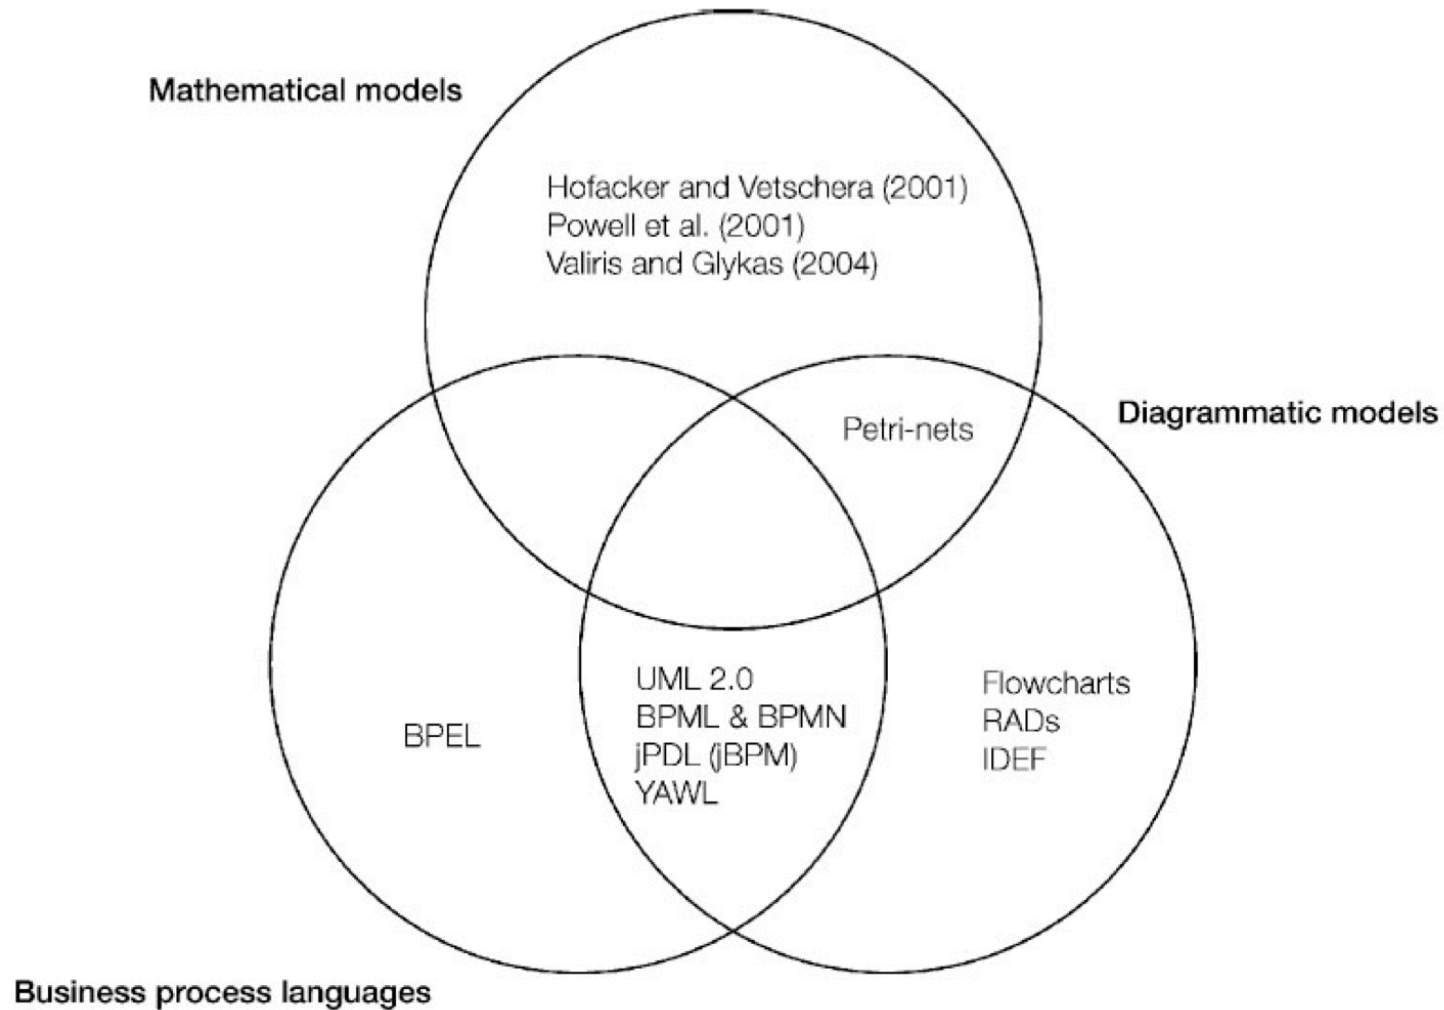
Mathematical models

Hofacker and Vetschera (2001)
Powell et al. (2001)
Valiris and Glykas (2004)

Diagrammatic models

Petri-nets

BPEL

UML 2.0
BPML & BPMN
jPDL (jBPM)
YAWL

Flowcharts
RADs
IDEF

Business process languages